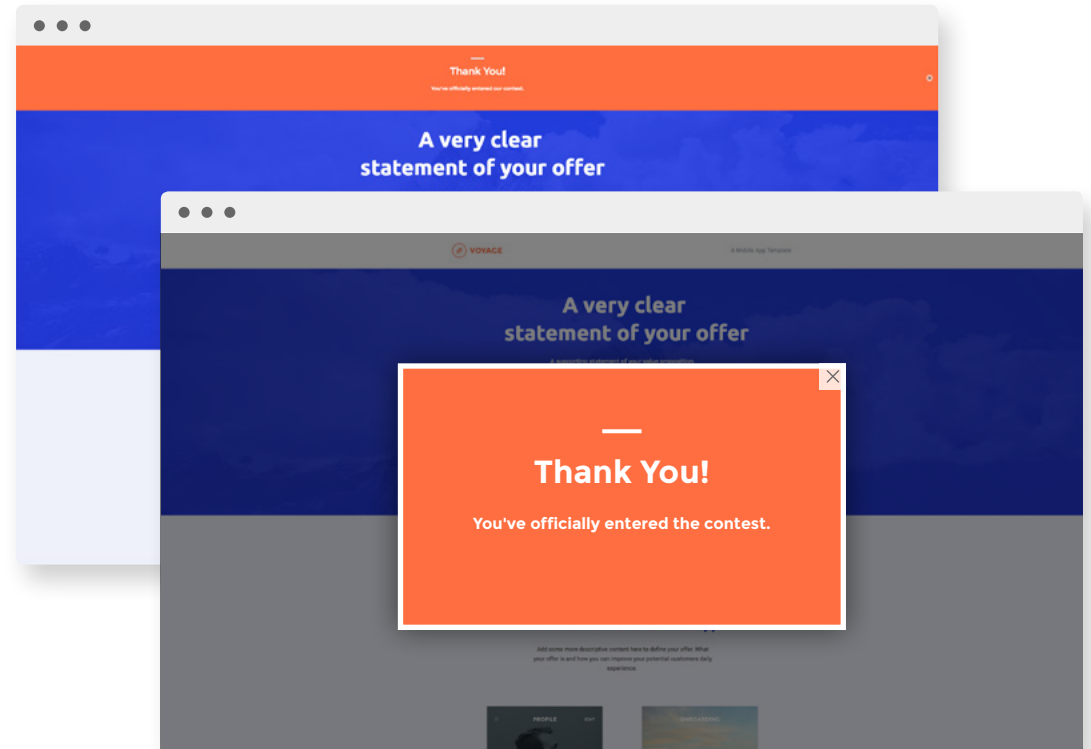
Thank You!

You've officially entered our contest.

A very clear statement of your offer

VOYAGE

A Mobile App Template

A very clear statement of your offer

A supporting statement of your value proposition

Thank You!

You've officially entered the contest.

Add some more descriptive content here to define your offer. What your offer is and how you can improve your potential customers daily experience.

PROFILE

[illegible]